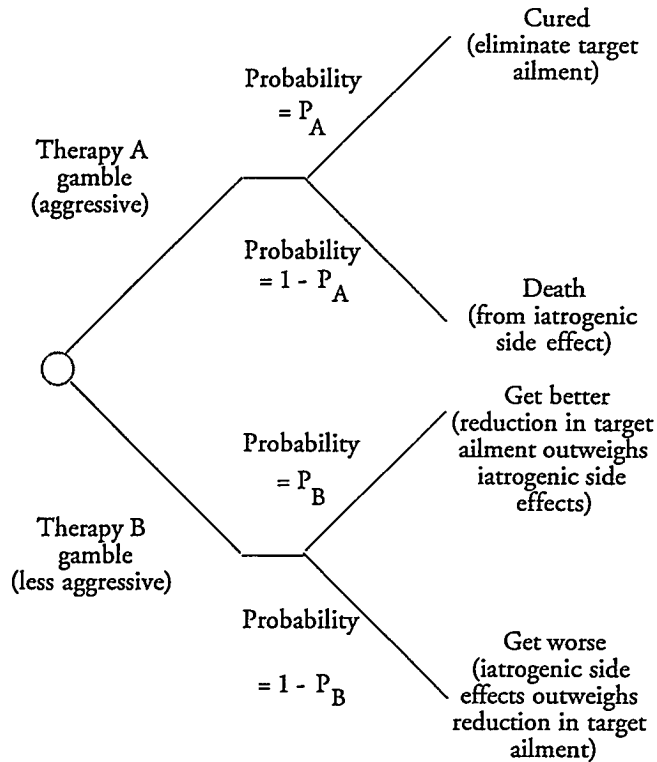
Cured (eliminate target ailment)

Probability $= P_A$

Therapy A gamble (aggressive)

Probability $= 1 - P_A$

Death (from iatrogenic side effect)

Get better (reduction in target ailment outweighs iatrogenic side effects)

Probability $= P_B$

Therapy B gamble (less aggressive)

Probability

$= 1 - P_B$

Get worse (iatrogenic side effects outweighs reduction in target ailment)